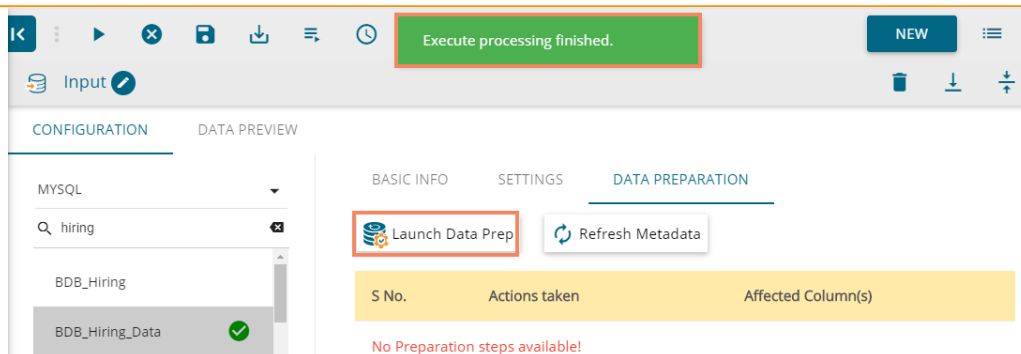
Execute processing finished.

NEW

Input

CONFIGURATION

DATA PREVIEW

MYSQL

hiring

BDB_Hiring

BDB_Hiring_Data

BASIC INFO

SETTINGS

DATA PREPARATION

Launch Data Prep

Refresh Metadata

| S No. | Actions taken | Affected Column(s) |
|---|---|---|

No Preparation steps available!